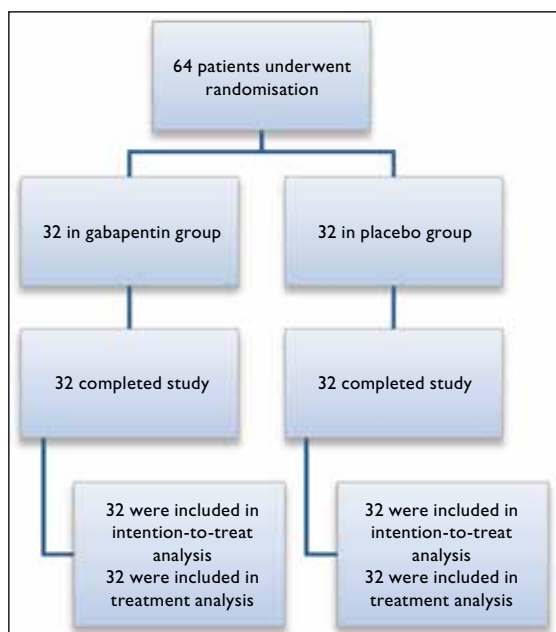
64 patients underwent randomisation

32 in gabapentin group

32 in placebo group

32 completed study

32 completed study

32 were included in intention-to-treat analysis
32 were included in treatment analysis

32 were included in intention-to-treat analysis
32 were included in treatment analysis